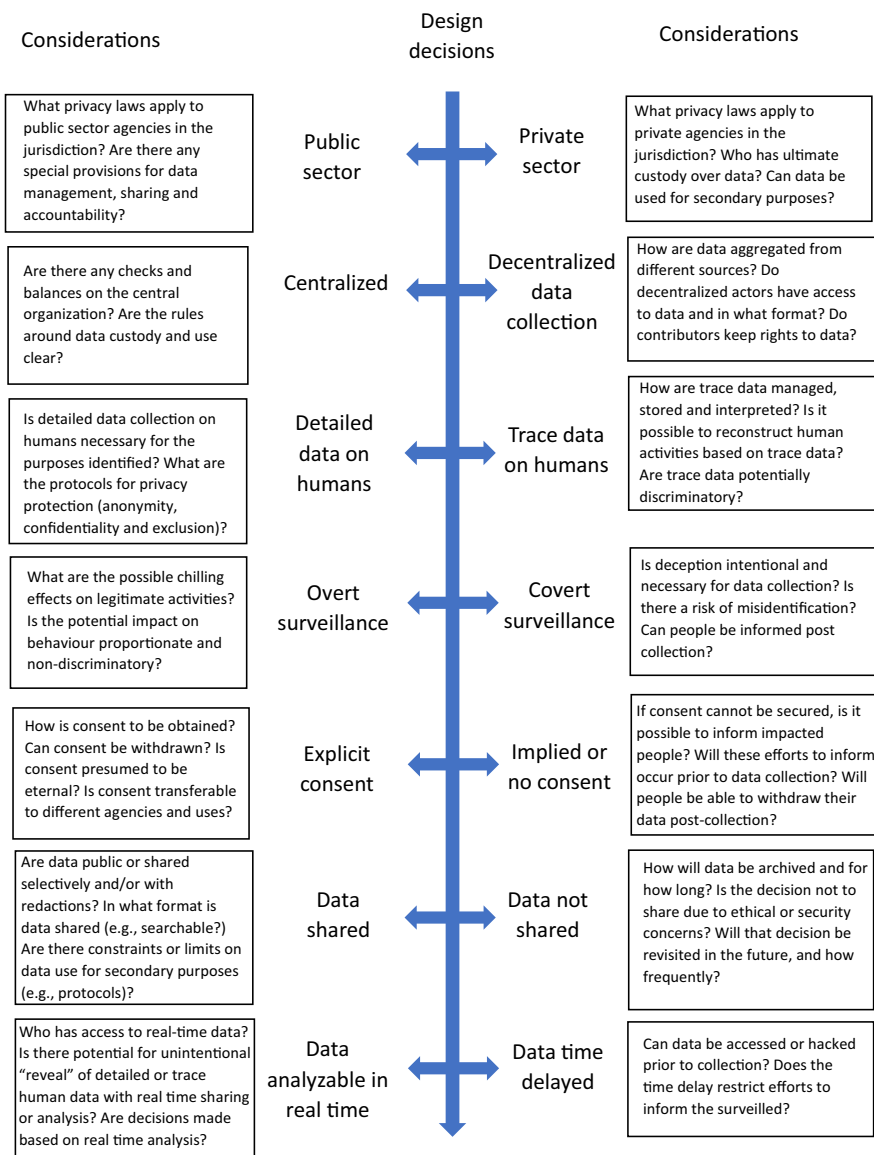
Considerations

Design decisions

Considerations

What privacy laws apply to public sector agencies in the jurisdiction? Are there any special provisions for data management, sharing and accountability?

Public sector

Private sector

What privacy laws apply to private agencies in the jurisdiction? Who has ultimate custody over data? Can data be used for secondary purposes?

Are there any checks and balances on the central organization? Are the rules around data custody and use clear?

Centralized

Decentralized data collection

How are data aggregated from different sources? Do decentralized actors have access to data and in what format? Do contributors keep rights to data?

Is detailed data collection on humans necessary for the purposes identified? What are the protocols for privacy protection (anonymity, confidentiality and exclusion)?

Detailed data on humans

Trace data on humans

How are trace data managed, stored and interpreted? Is it possible to reconstruct human activities based on trace data? Are trace data potentially discriminatory?

What are the possible chilling effects on legitimate activities? Is the potential impact on behaviour proportionate and non-discriminatory?

Overt surveillance

Covert surveillance

Is deception intentional and necessary for data collection? Is there a risk of misidentification? Can people be informed post collection?

How is consent to be obtained? Can consent be withdrawn? Is consent presumed to be eternal? Is consent transferable to different agencies and uses?

Explicit consent

Implied or no consent

If consent cannot be secured, is it possible to inform impacted people? Will these efforts to inform occur prior to data collection? Will people be able to withdraw their data post-collection?

Are data public or shared selectively and/or with redactions? In what format is data shared (e.g., searchable?) Are there constraints or limits on data use for secondary purposes (e.g., protocols)?

Data shared

Data not shared

How will data be archived and for how long? Is the decision not to share due to ethical or security concerns? Will that decision be revisited in the future, and how frequently?

Who has access to real-time data? Is there potential for unintentional "reveal" of detailed or trace human data with real time sharing or analysis? Are decisions made based on real time analysis?

Data analyzable in real time

Data time delayed

Can data be accessed or hacked prior to collection? Does the time delay restrict efforts to inform the surveilled?